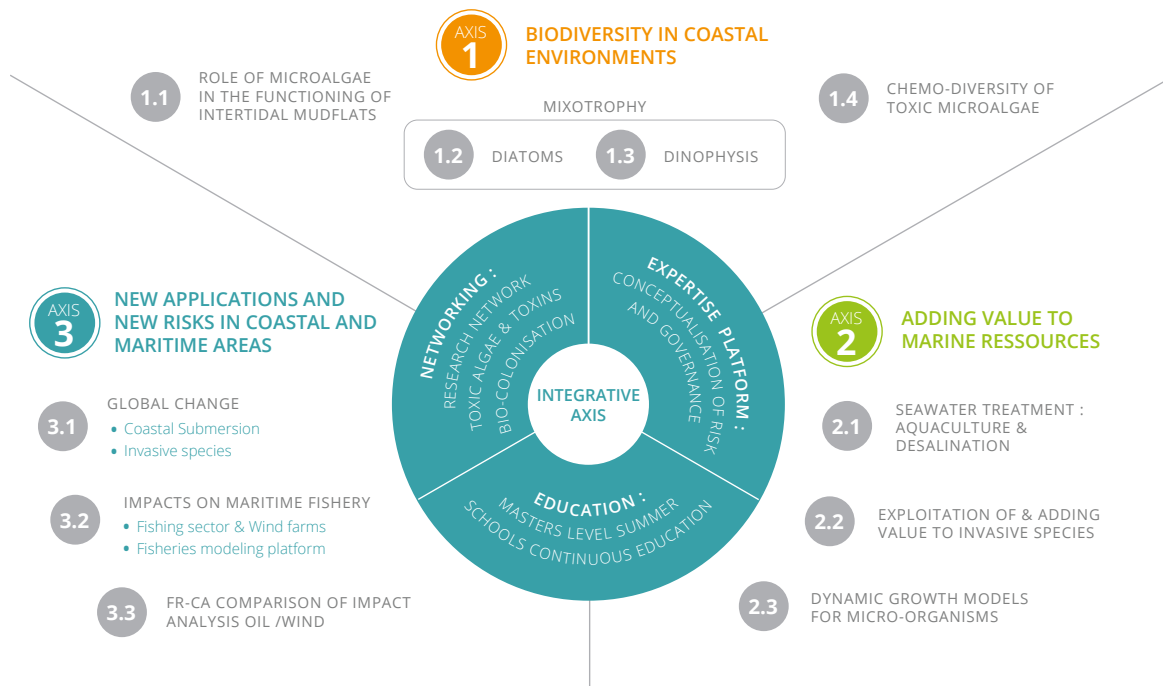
AXIS 1 BIODIVERSITY IN COASTAL ENVIRONMENTS

1.1 ROLE OF MICROALGAE IN THE FUNCTIONING OF INTERTIDAL MUDFLATS

MIXOTROPHY

1.2 DIATOMS

1.3 DINOPHYSIS

1.4 CHEMO-DIVERSITY OF TOXIC MICROALGAE

AXIS 3 NEW APPLICATIONS AND NEW RISKS IN COASTAL AND MARITIME AREAS

3.1 GLOBAL CHANGE
• Coastal Submersion
• Invasive species

3.2 IMPACTS ON MARITIME FISHERY
• Fishing sector & Wind farms
• Fisheries modeling platform

3.3 FR-CA COMPARISON OF IMPACT ANALYSIS OIL /WIND

NETWORKING : RESEARCH NETWORK TOXIC ALGAE & TOXINS BIO-COLONISATION

EXPERTISE PLATFORM : CONCEPTUALISATION OF RISK AND GOVERNANCE

INTEGRATIVE AXIS

EDUCATION : MASTERS LEVEL SUMMER SCHOOLS CONTINUOUS EDUCATION

AXIS 2 ADDING VALUE TO MARINE RESSOURCES

2.1 SEAWATER TREATMENT : AQUACULTURE & DESALINATION

2.2 EXPLOITATION OF & ADDING VALUE TO INVASIVE SPECIES

2.3 DYNAMIC GROWTH MODELS FOR MICRO-ORGANISMS